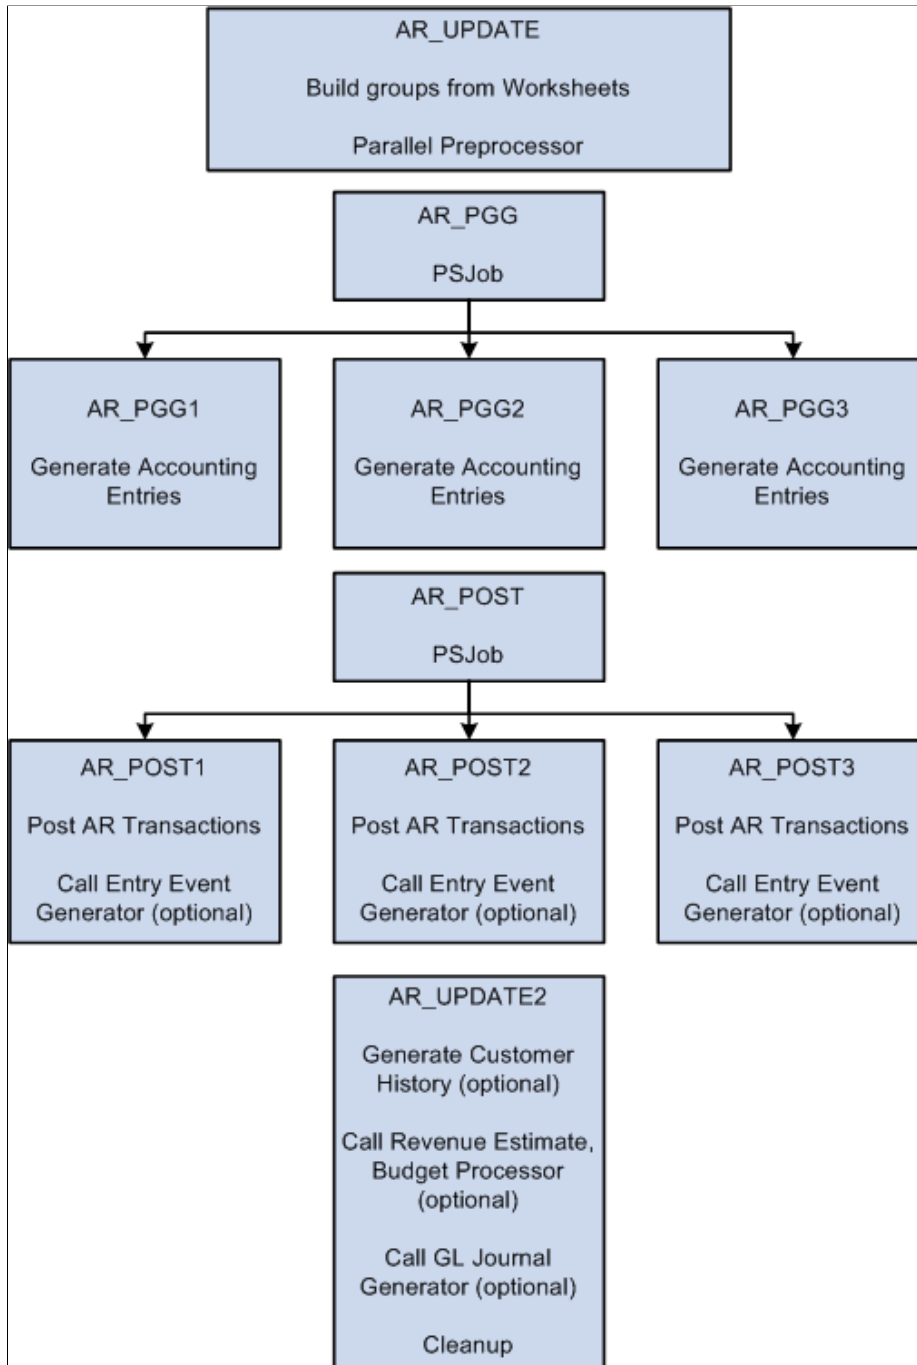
AR_UPDATE

Build groups from Worksheets

Parallel Preprocessor

AR_PGG

PSJob

AR_PGG1

Generate Accounting Entries

AR_PGG2

Generate Accounting Entries

AR_PGG3

Generate Accounting Entries

AR_POST

PSJob

AR_POST1

Post AR Transactions

Call Entry Event Generator (optional)

AR_POST2

Post AR Transactions

Call Entry Event Generator (optional)

AR_POST3

Post AR Transactions

Call Entry Event Generator (optional)

AR_UPDATE2

Generate Customer History (optional)

Call Revenue Estimate, Budget Processor (optional)

Call GL Journal Generator (optional)

Cleanup